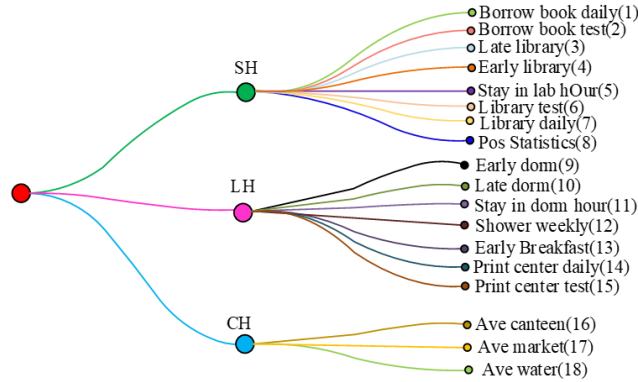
SH
Borrow book daily(1)
Borrow book test(2)
Late library(3)
Early library(4)
Stay in lab hOur(5)
Library test(6)
Library daily(7)
Pos Statistics(8)

LH
Early dorm(9)
Late dorm(10)
Stay in dorm hour(11)
Shower weekly(12)
Early Breakfast(13)
Print center daily(14)
Print center test(15)

CH
Ave canteen(16)
Ave market(17)
Ave water(18)